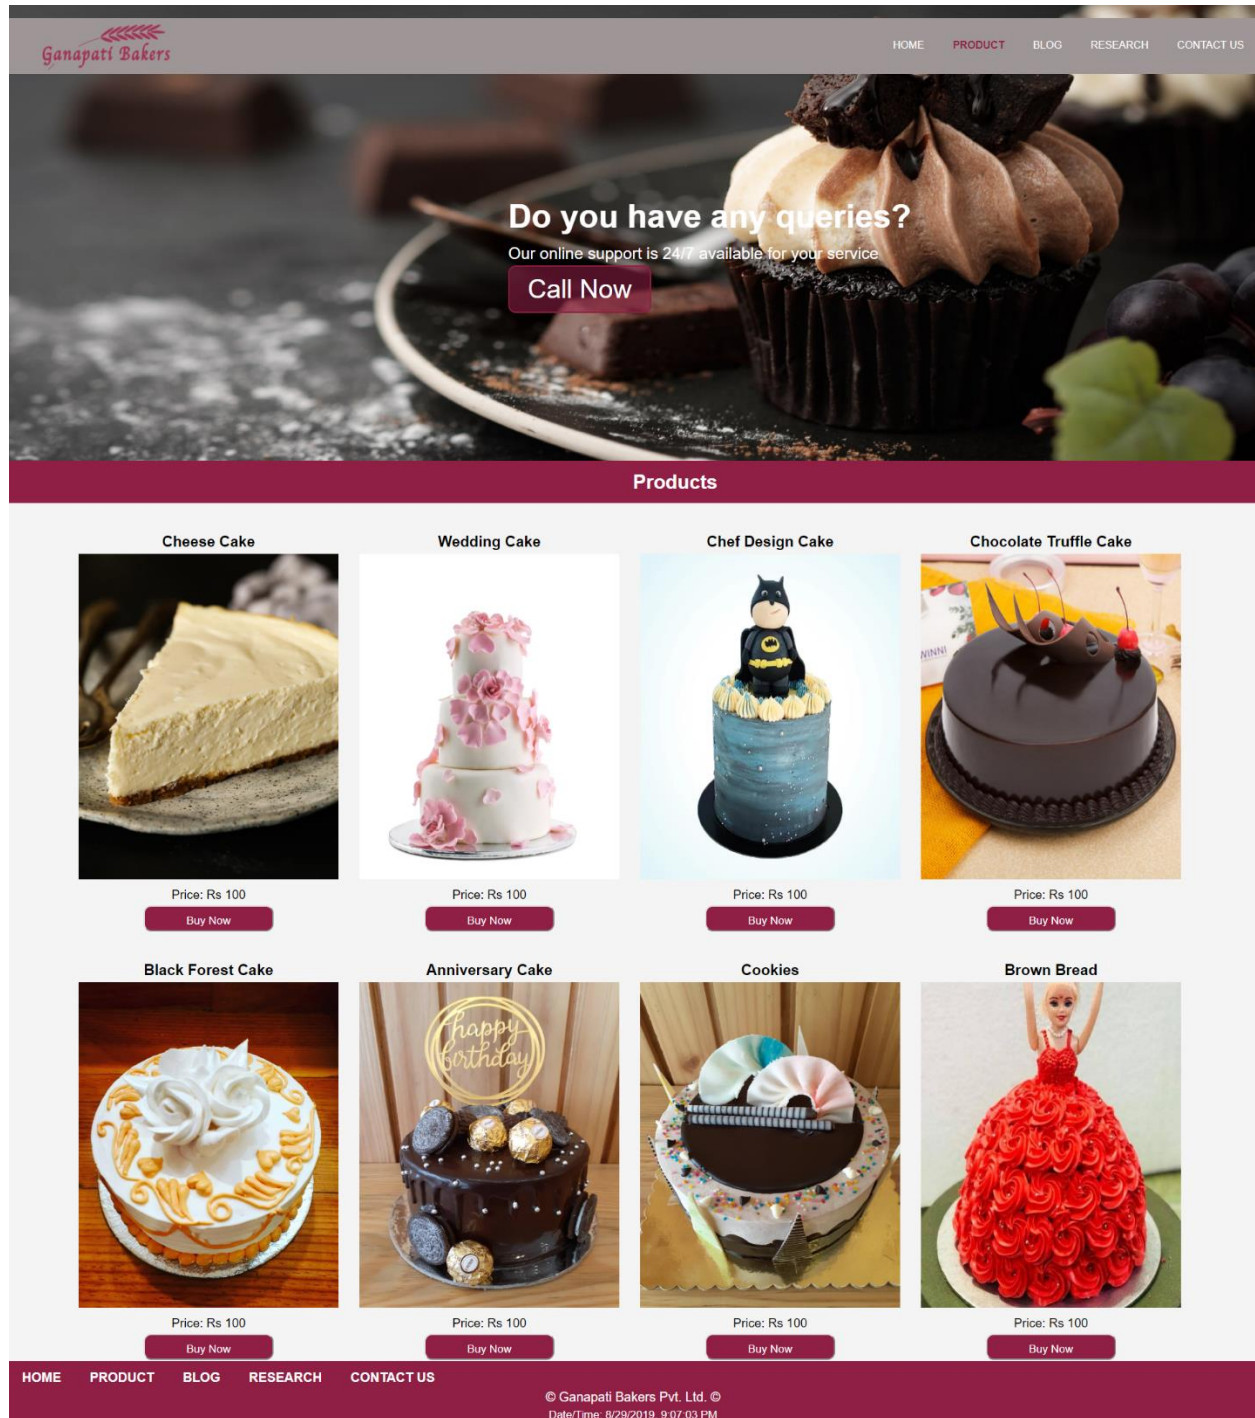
Ganapati Bakers

HOME PRODUCT BLOG RESEARCH CONTACT US

Do you have any queries?

Our online support is 24/7 available for your service

Call Now

Products

Cheese Cake

Price: Rs 100

Buy Now

Wedding Cake

Price: Rs 100

Buy Now

Chef Design Cake

Price: Rs 100

Buy Now

Chocolate Truffle Cake

Price: Rs 100

Buy Now

Black Forest Cake

Price: Rs 100

Buy Now

Anniversary Cake

happy birthday

Price: Rs 100

Buy Now

Cookies

Price: Rs 100

Buy Now

Brown Bread

Price: Rs 100

Buy Now

HOME PRODUCT BLOG RESEARCH CONTACT US

© Ganapati Bakers Pvt. Ltd. ©

Date/Time: 8/29/2019, 9:07:03 PM